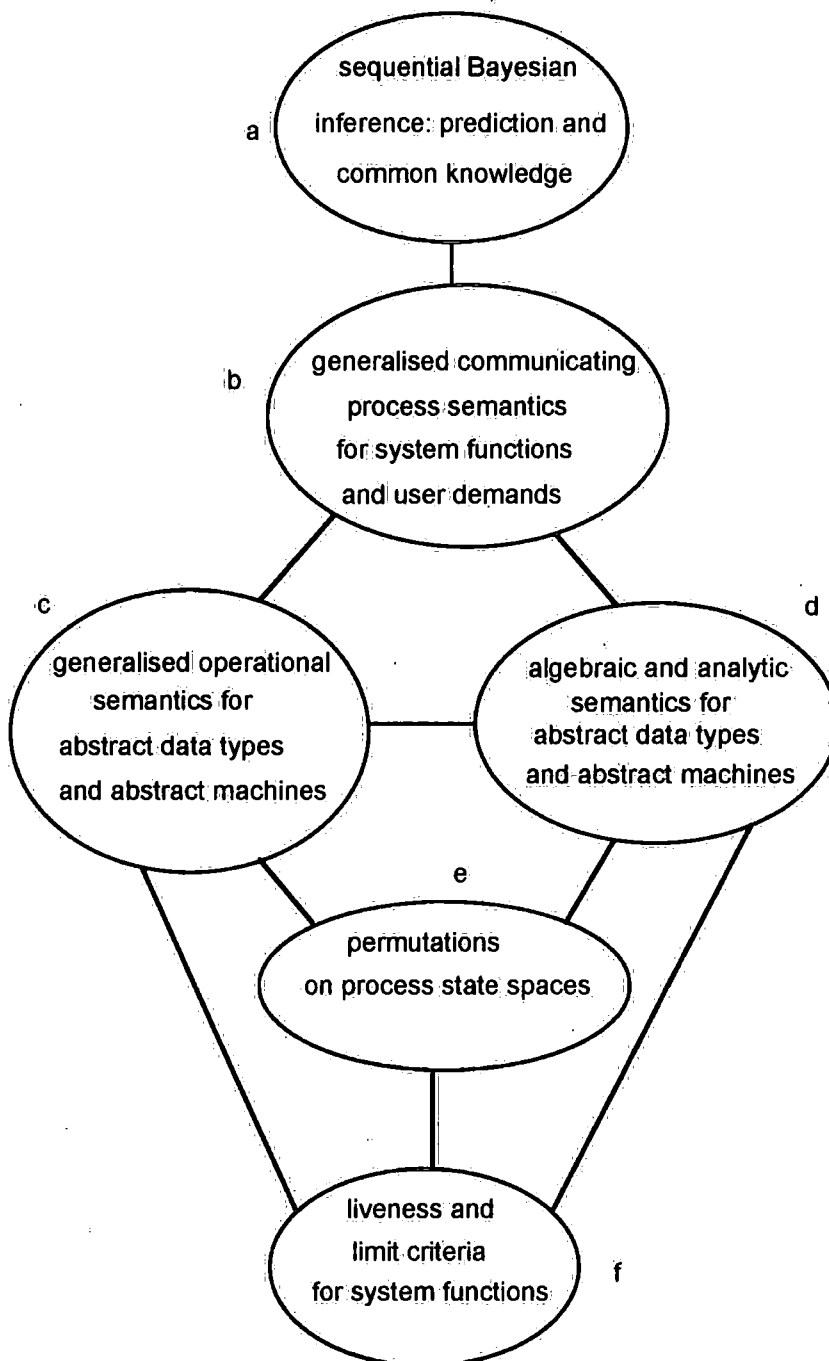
a

sequential Bayesian inference: prediction and common knowledge

b

generalised communicating process semantics for system functions and user demands

c

generalised operational semantics for abstract data types and abstract machines

d

algebraic and analytic semantics for abstract data types and abstract machines

e

permutations on process state spaces

liveness and limit criteria for system functions

f